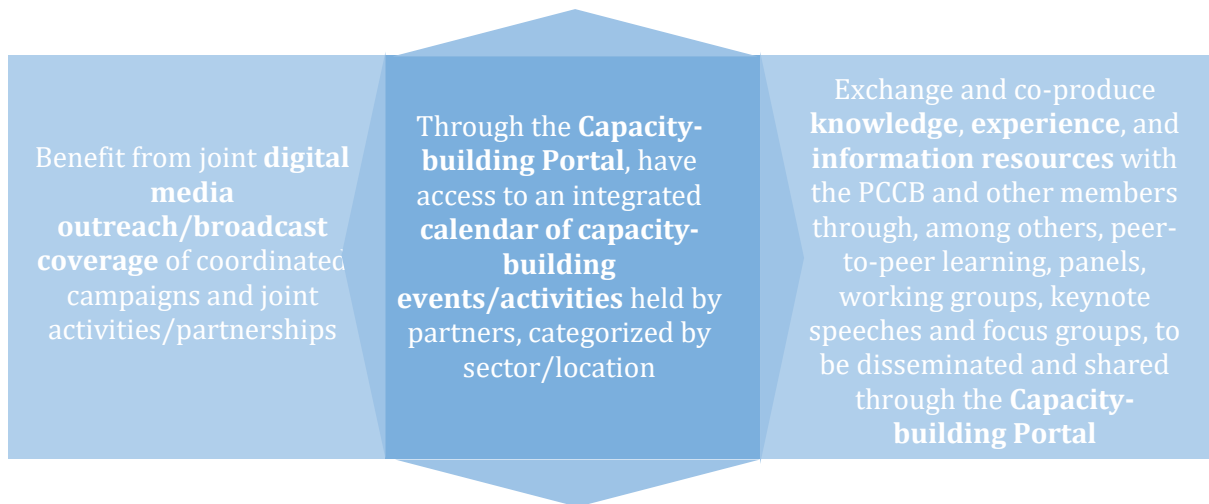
Benefit from joint **digital media outreach/broadcast coverage** of coordinated campaigns and joint activities/partnerships

Through the **Capacity-building Portal**, have access to an integrated **calendar of capacity-building events/activities** held by partners, categorized by sector/location

Exchange and co-produce **knowledge**, **experience**, and **information resources** with the PCCB and other members through, among others, peer-to-peer learning, panels, working groups, keynote speeches and focus groups, to be disseminated and shared through the **Capacity-building Portal**